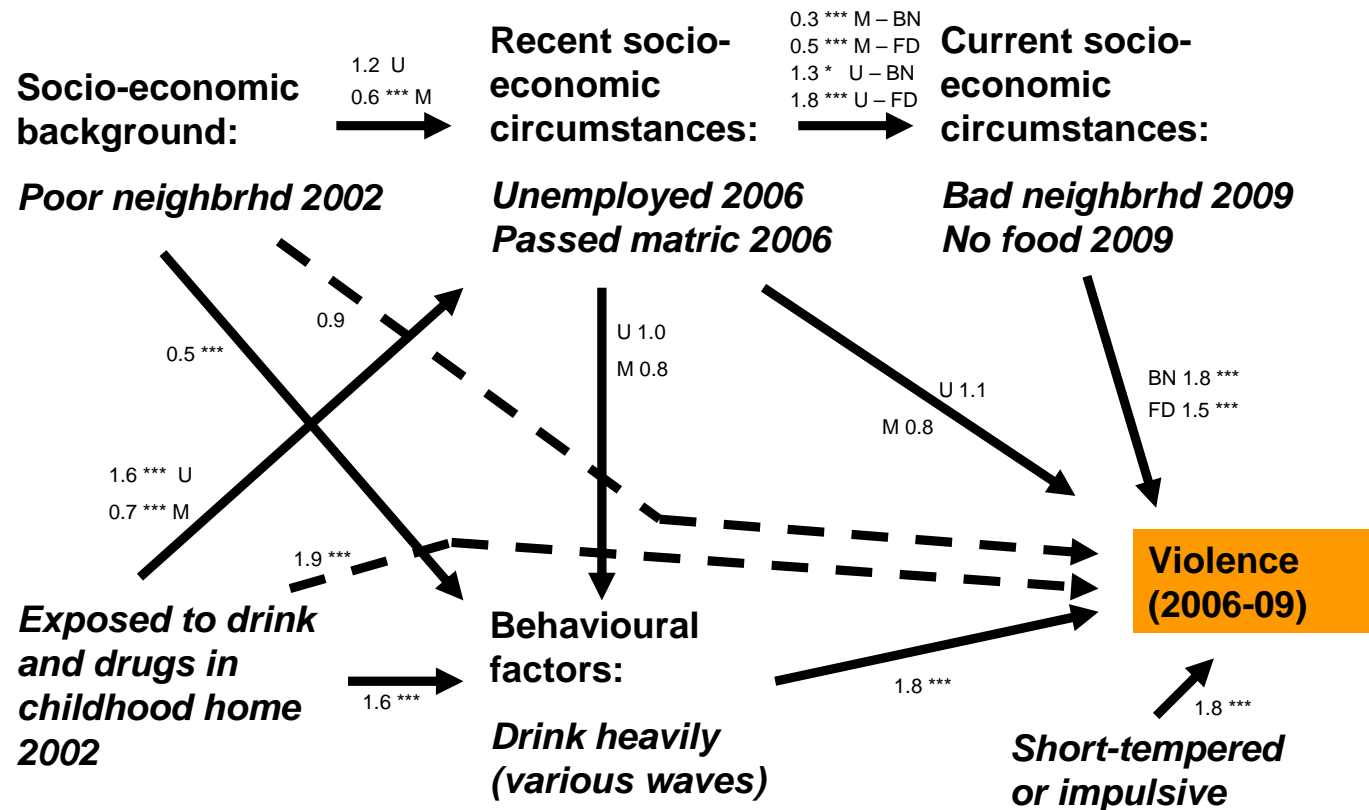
Socio-economic background:

Poor neighbrhd 2002

1.2 U
0.6 *** M

Recent socio-economic circumstances:

Unemployed 2006
Passed matric 2006

0.3 *** M – BN
0.5 *** M – FD
1.3 * U – BN
1.8 *** U – FD

Current socio-economic circumstances:

Bad neighbrhd 2009
No food 2009

0.9

0.5 ***

U 1.0
M 0.8

U 1.1
M 0.8

BN 1.8 ***
FD 1.5 ***

1.6 *** U
0.7 *** M

1.9 ***

Violence (2006-09)

Exposed to drink and drugs in childhood home 2002

1.6 ***

Behavioural factors:

Drink heavily (various waves)

1.8 ***

1.8 ***

Short-tempered or impulsive